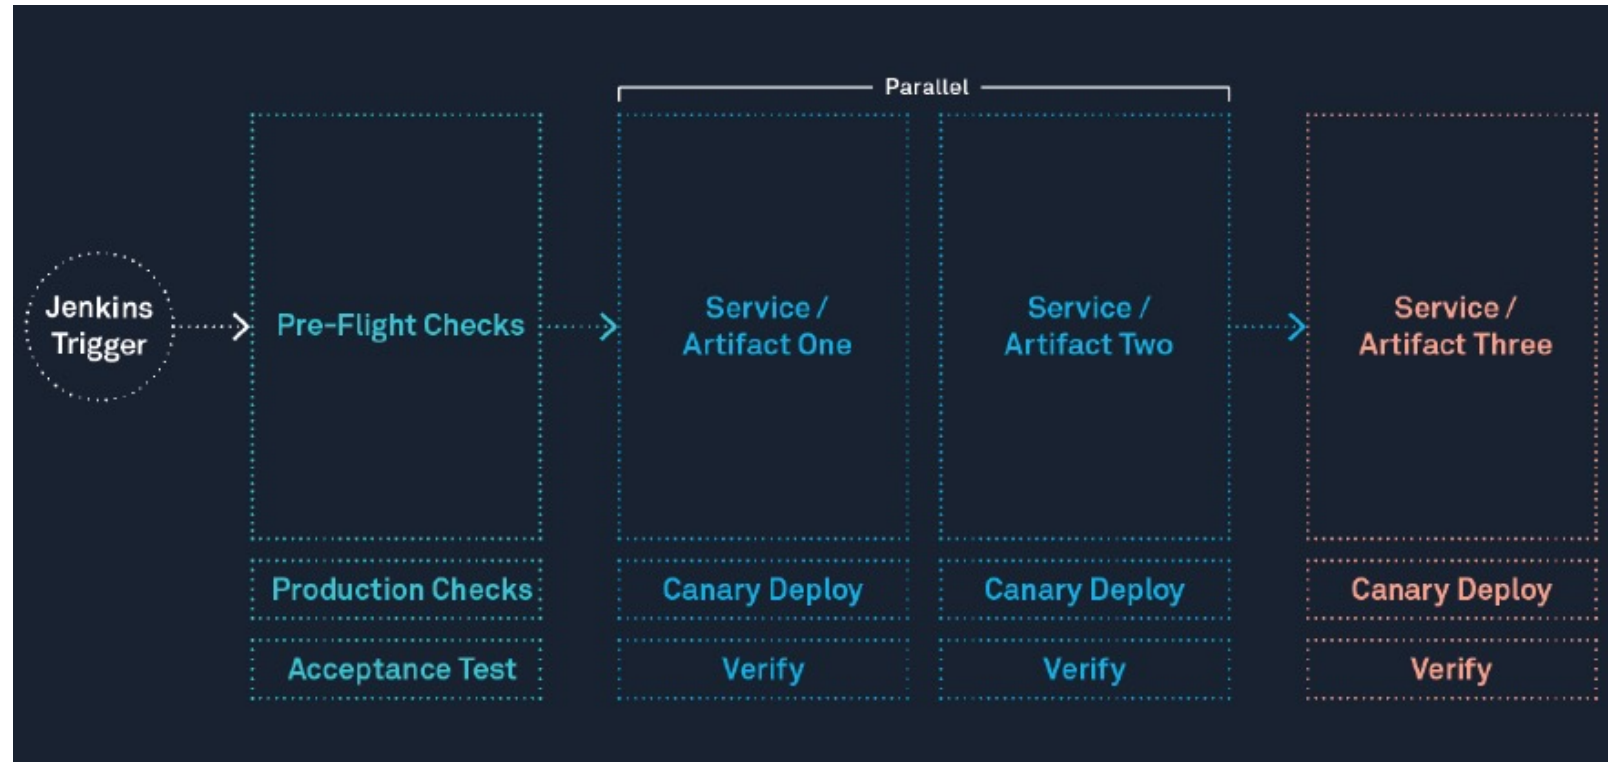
Parallel

Jenkins Trigger

Pre-Flight Checks

Production Checks

Acceptance Test

Service / Artifact One

Canary Deploy

Verify

Service / Artifact Two

Canary Deploy

Verify

Service / Artifact Three

Canary Deploy

Verify